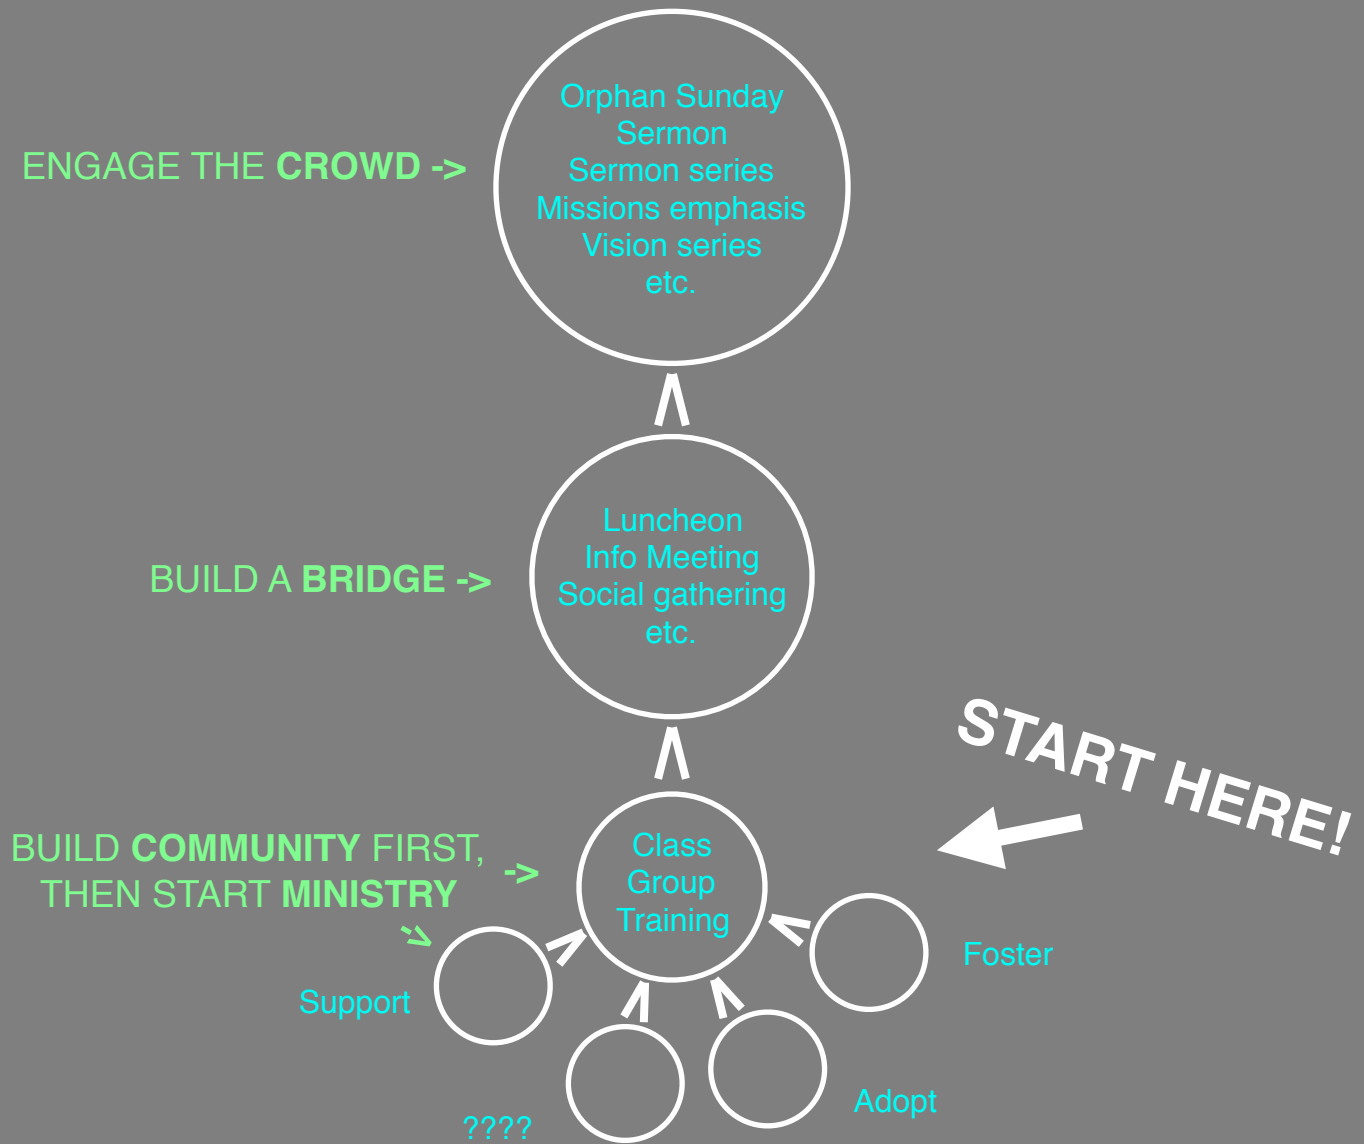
ENGAGE THE **CROWD ->**

Orphan Sunday
Sermon
Sermon series
Missions emphasis
Vision series
etc.

BUILD A **BRIDGE ->**

Luncheon
Info Meeting
Social gathering
etc.

START HERE!

BUILD **COMMUNITY** FIRST, THEN START **MINISTRY** ->

->

Class
Group
Training

Support

Foster

????

Adopt